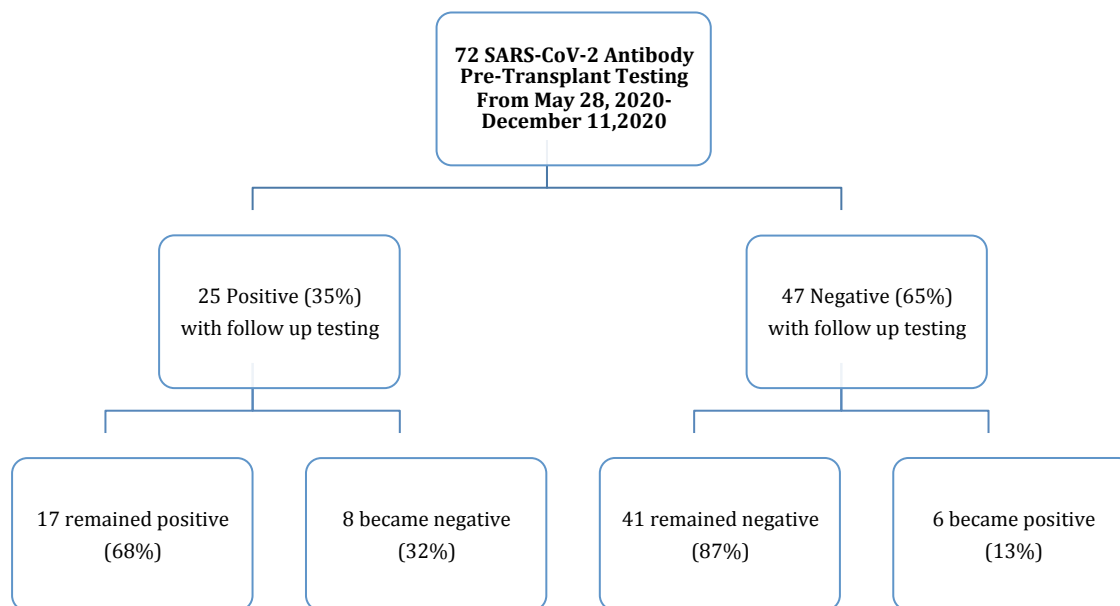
72 SARS-CoV-2 Antibody Pre-Transplant Testing From May 28, 2020- December 11,2020

25 Positive (35%) with follow up testing

47 Negative (65%) with follow up testing

17 remained positive (68%)

8 became negative (32%)

41 remained negative (87%)

6 became positive (13%)